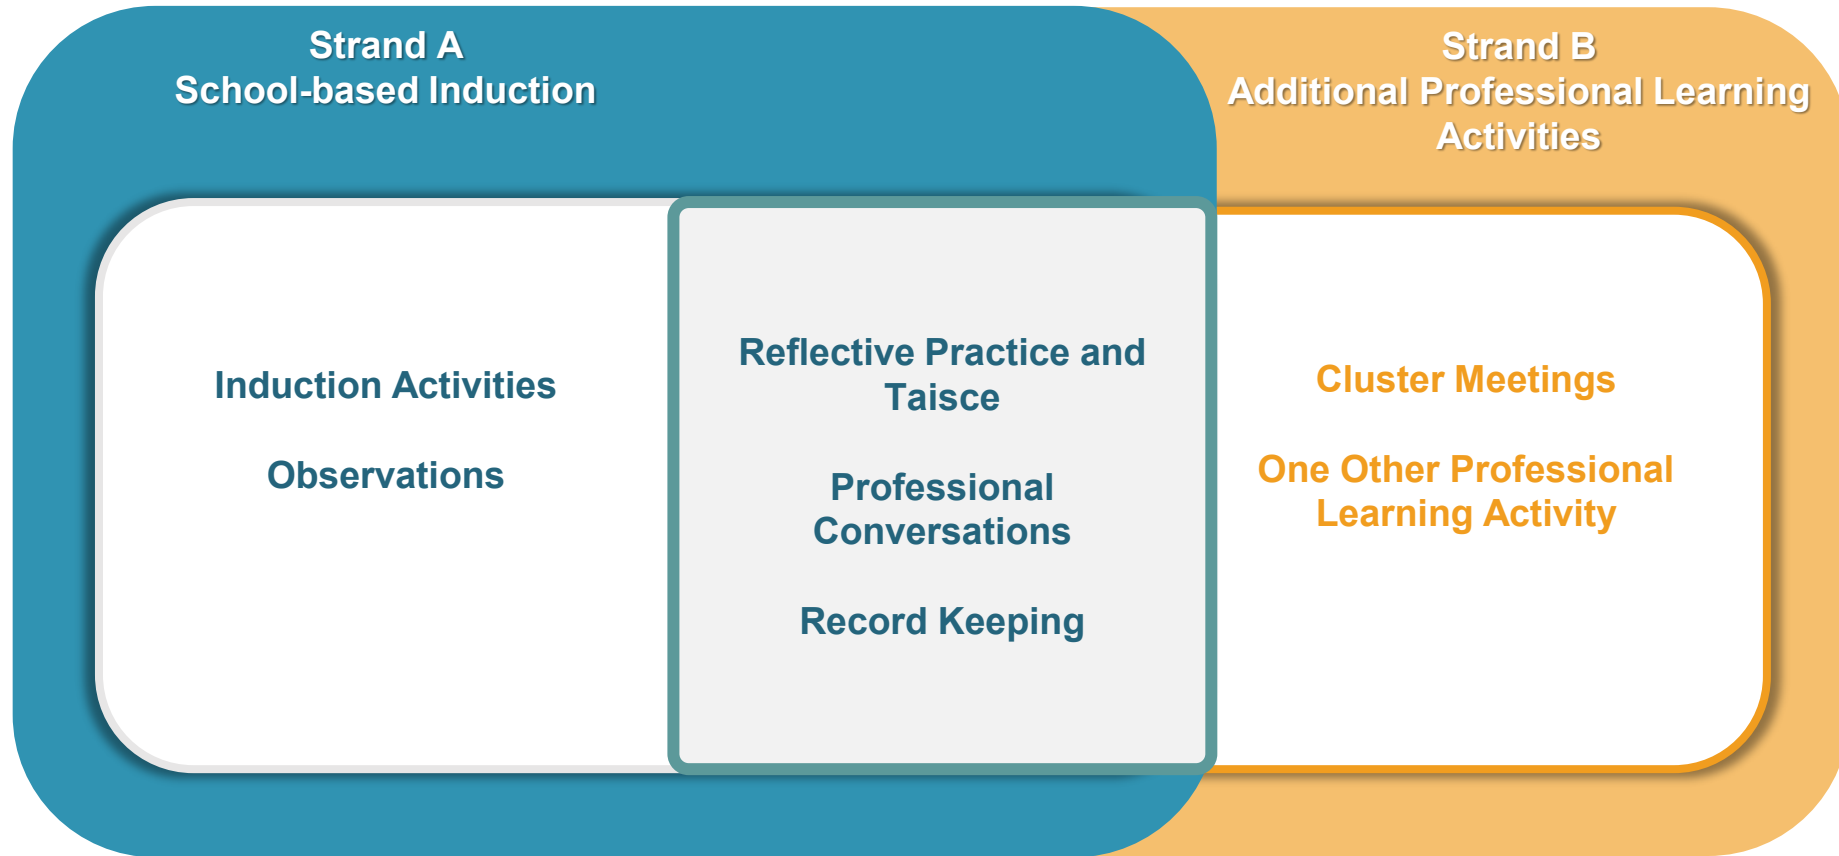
Strand A
School-based Induction

Strand B
Additional Professional Learning Activities

Induction Activities

Observations

Reflective Practice and Taisce

Professional Conversations

Record Keeping

Cluster Meetings

One Other Professional Learning Activity